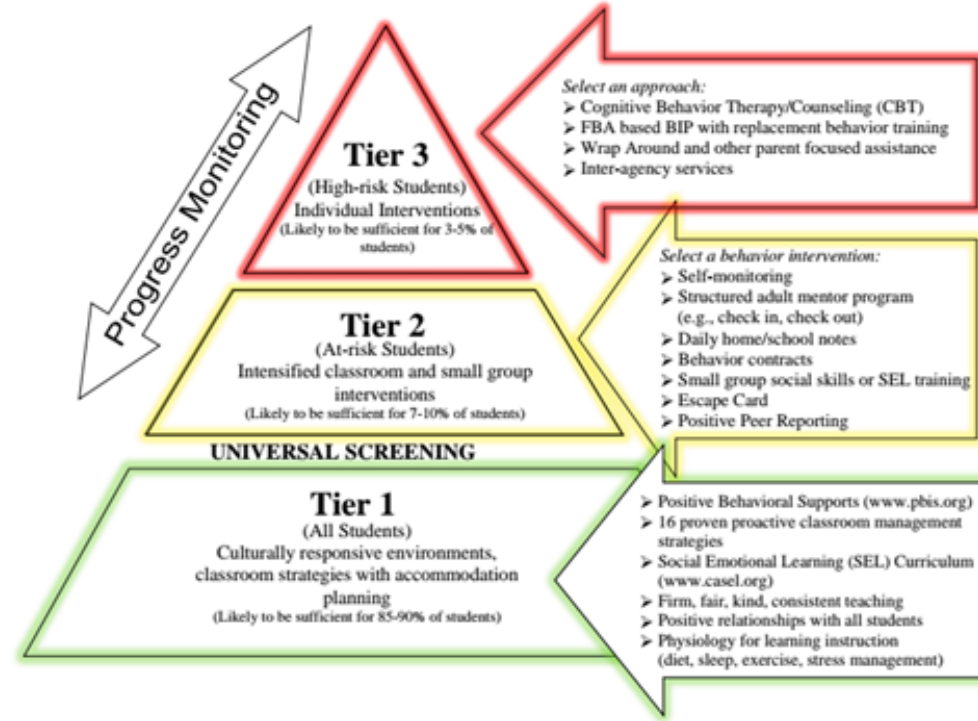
Progress Monitoring

Tier 3
(High-risk Students)
Individual Interventions
(Likely to be sufficient for 3-5% of students)

Select an approach:
➢ Cognitive Behavior Therapy/Counseling (CBT)
➢ FBA based BIP with replacement behavior training
➢ Wrap Around and other parent focused assistance
➢ Inter-agency services

Tier 2
(At-risk Students)
Intensified classroom and small group interventions
(Likely to be sufficient for 7-10% of students)

Select a behavior intervention:
➢ Self-monitoring
➢ Structured adult mentor program (e.g., check in, check out)
➢ Daily home/school notes
➢ Behavior contracts
➢ Small group social skills or SEL training
➢ Escape Card
➢ Positive Peer Reporting

UNIVERSAL SCREENING

Tier 1
(All Students)
Culturally responsive environments, classroom strategies with accommodation planning
(Likely to be sufficient for 85-90% of students)

➢ Positive Behavioral Supports (www.pbis.org)
➢ 16 proven proactive classroom management strategies
➢ Social Emotional Learning (SEL) Curriculum (www.casel.org)
➢ Firm, fair, kind, consistent teaching
➢ Positive relationships with all students
➢ Physiology for learning instruction (diet, sleep, exercise, stress management)